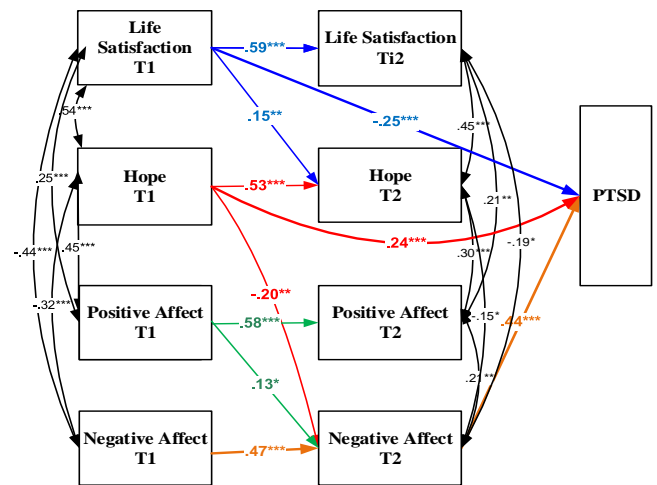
Life Satisfaction T1

.59***

Life Satisfaction Ti2

.54***

.15**

-.25***

.45***

PTSD

.25***

Hope T1

.53***

Hope T2

.21**

-.44***

.45***

.24***

.30***

-.19*

-.32***

-.20**

Positive Affect T1

.58***

Positive Affect T2

-.15*

.44***

.13*

.21***

Negative Affect T1

.47***

Negative Affect T2